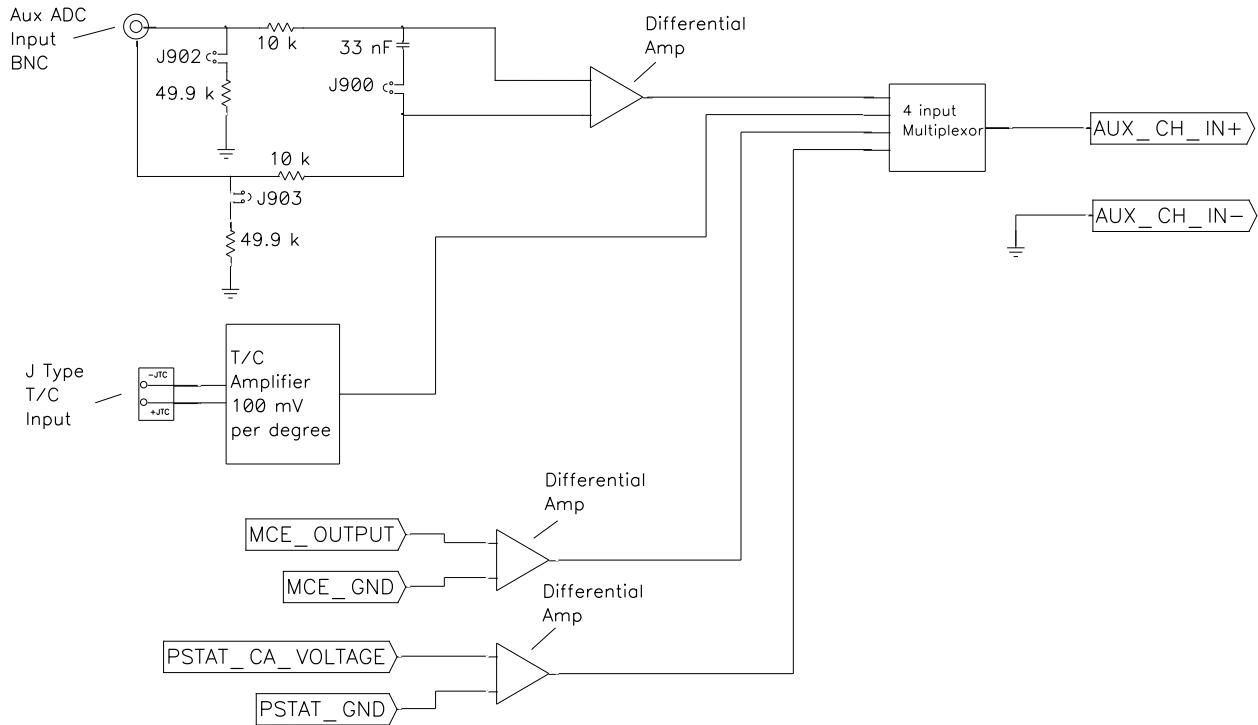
Aux ADC Input BNC

J902

10 k

33 nF

49.9 k

J900

Differential Amp

4 input Multiplexor

AUX_CH_IN+

10 k

J903

49.9 k

AUX_CH_IN−

J Type T/C Input

-JTC

+JTC

T/C Amplifier 100 mV per degree

Differential Amp

MCE_OUTPUT

MCE_GND

Differential Amp

PSTAT_CA_VOLTAGE

PSTAT_GND